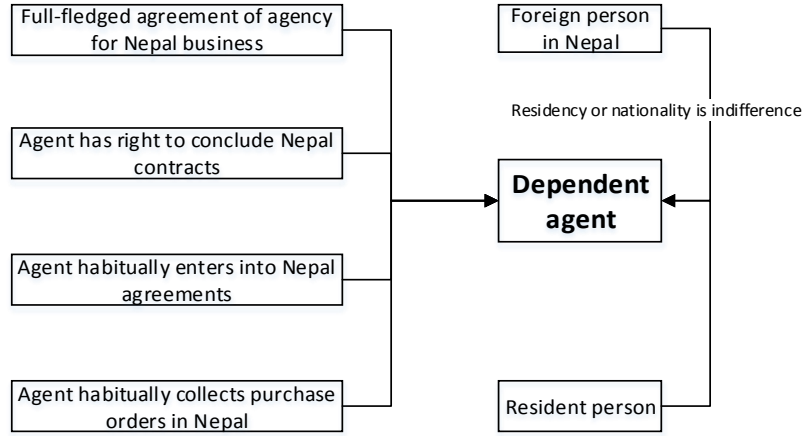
Full-fledged agreement of agency for Nepal business

Agent has right to conclude Nepal contracts

Agent habitually enters into Nepal agreements

Agent habitually collects purchase orders in Nepal

Dependent agent

Foreign person in Nepal

Residency or nationality is indifference

Resident person